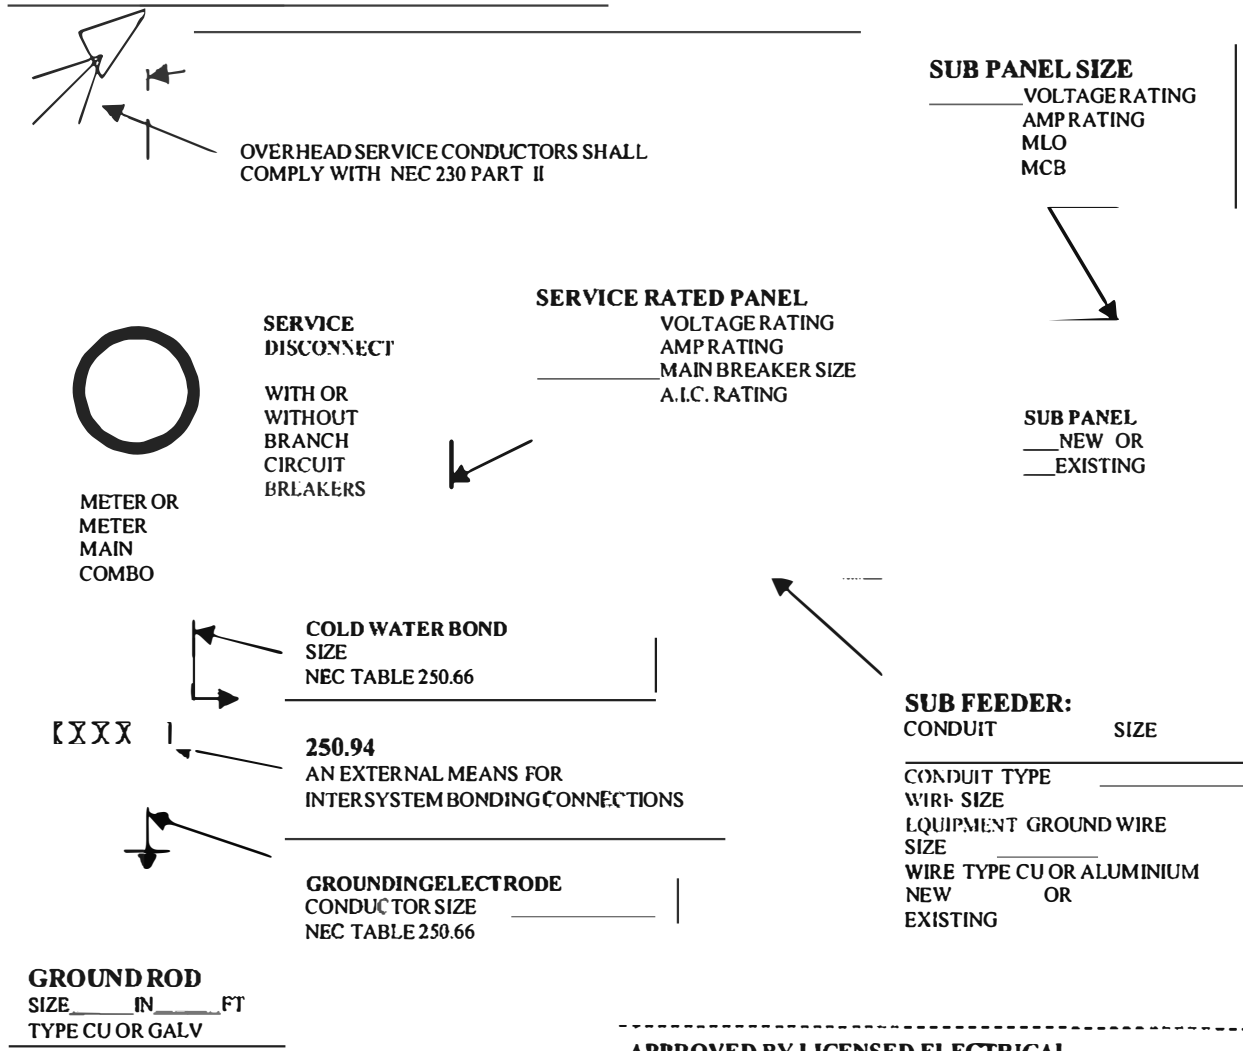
OVERHEAD SERVICE CONDUCTORS SHALL COMPLY WITH NEC 230 PART II

SUB PANEL SIZE
_______VOLTAGE RATING
AMP RATING
MLO
MCB

SERVICE RATED PANEL
VOLTAGE RATING
AMP RATING
_______MAIN BREAKER SIZE
A.I.C. RATING

SERVICE DISCONNECT

WITH OR WITHOUT BRANCH CIRCUIT BREAKERS

METER OR METER MAIN COMBO

SUB PANEL
___NEW OR
___EXISTING

COLD WATER BOND
SIZE
NEC TABLE 250.66

[XXX ]

250.94
AN EXTERNAL MEANS FOR INTERSYSTEM BONDING CONNECTIONS

SUB FEEDER:
CONDUIT SIZE

CONDUIT TYPE
WIRE SIZE
EQUIPMENT GROUND WIRE SIZE
WIRE TYPE CU OR ALUMINIUM
NEW OR
EXISTING

GROUNDINGELECTRODE
CONDUCTOR SIZE
NEC TABLE 250.66

GROUND ROD
SIZE_____IN_____FT
TYPE CU OR GALV

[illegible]